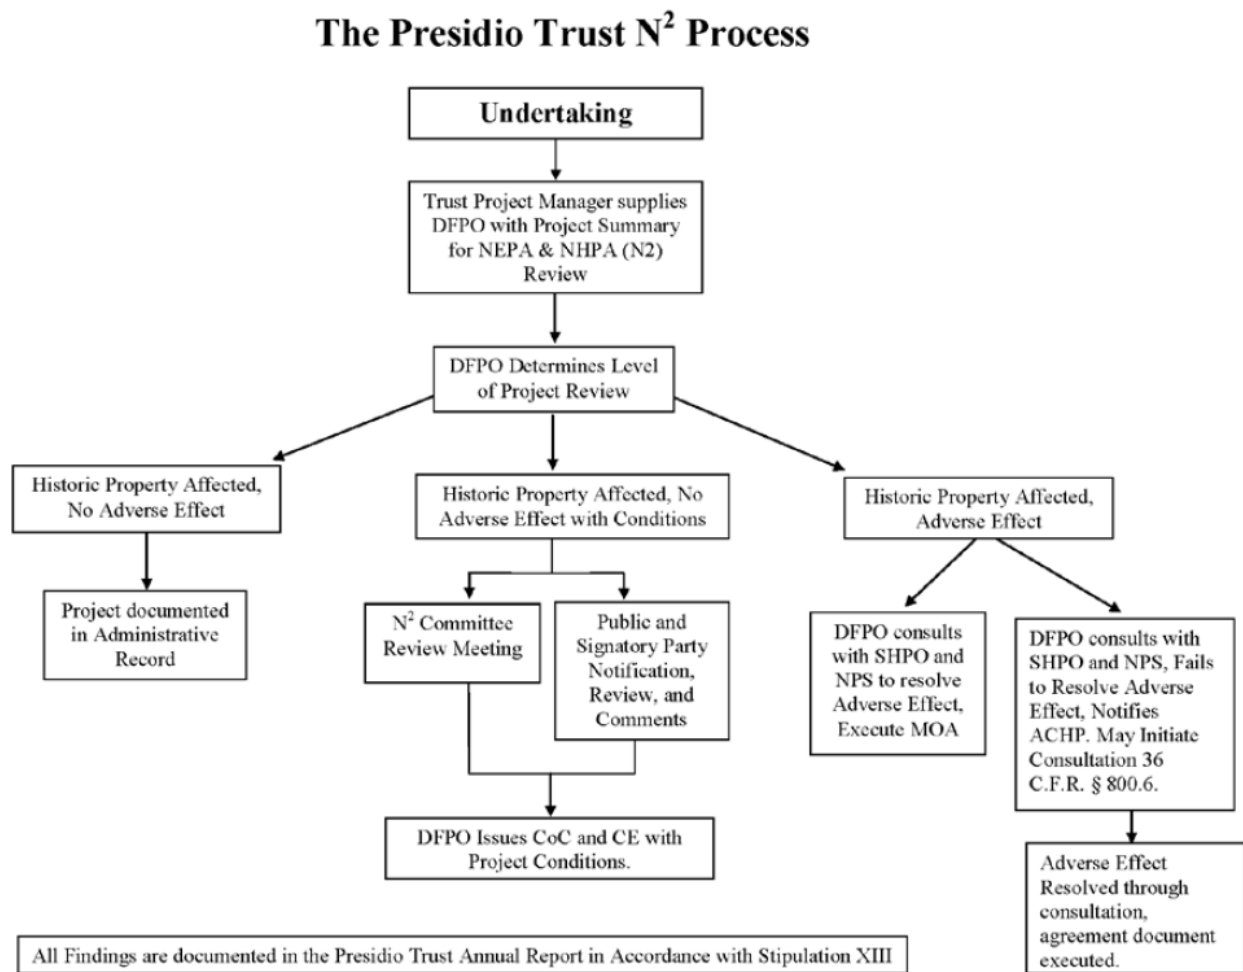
The Presidio Trust $N^2$ Process

Undertaking

Trust Project Manager supplies DFPO with Project Summary for NEPA & NHPA (N2) Review

DFPO Determines Level of Project Review

Historic Property Affected, No Adverse Effect

Project documented in Administrative Record

Historic Property Affected, No Adverse Effect with Conditions

$N^2$ Committee Review Meeting

Public and Signatory Party Notification, Review, and Comments

DFPO Issues CoC and CE with Project Conditions.

Historic Property Affected, Adverse Effect

DFPO consults with SHPO and NPS to resolve Adverse Effect, Execute MOA

DFPO consults with SHPO and NPS, Fails to Resolve Adverse Effect, Notifies ACHP. May Initiate Consultation 36 C.F.R. § 800.6.

Adverse Effect Resolved through consultation, agreement document executed.

All Findings are documented in the Presidio Trust Annual Report in Accordance with Stipulation XIII